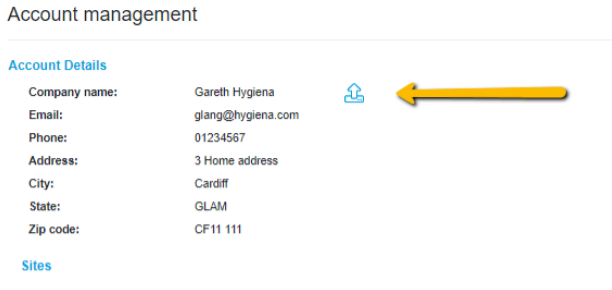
Account management

Account Details

| Company name: | Gareth Hygiena |
|---|---|
| Email: | glang@hygiena.com |
| Phone: | 01234567 |
| Address: | 3 Home address |
| City: | Cardiff |
| State: | GLAM |
| Zip code: | CF11 111 |

Sites